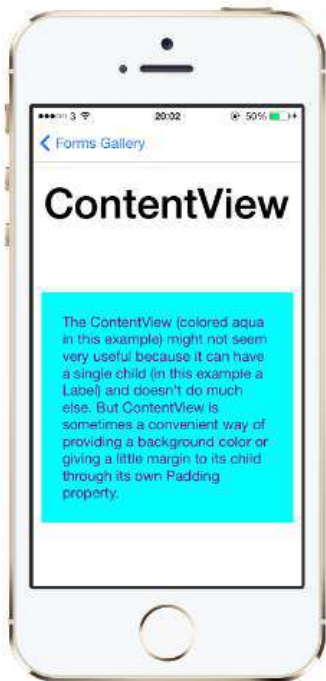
●●●○○ 3 20:02 50%

< Forms Gallery

ContentView

The ContentView (colored aqua in this example) might not seem very useful because it can have a single child (in this example a Label) and doesn't do much else. But ContentView is sometimes a convenient way of providing a background color or giving a little margin to its child through its own Padding property.